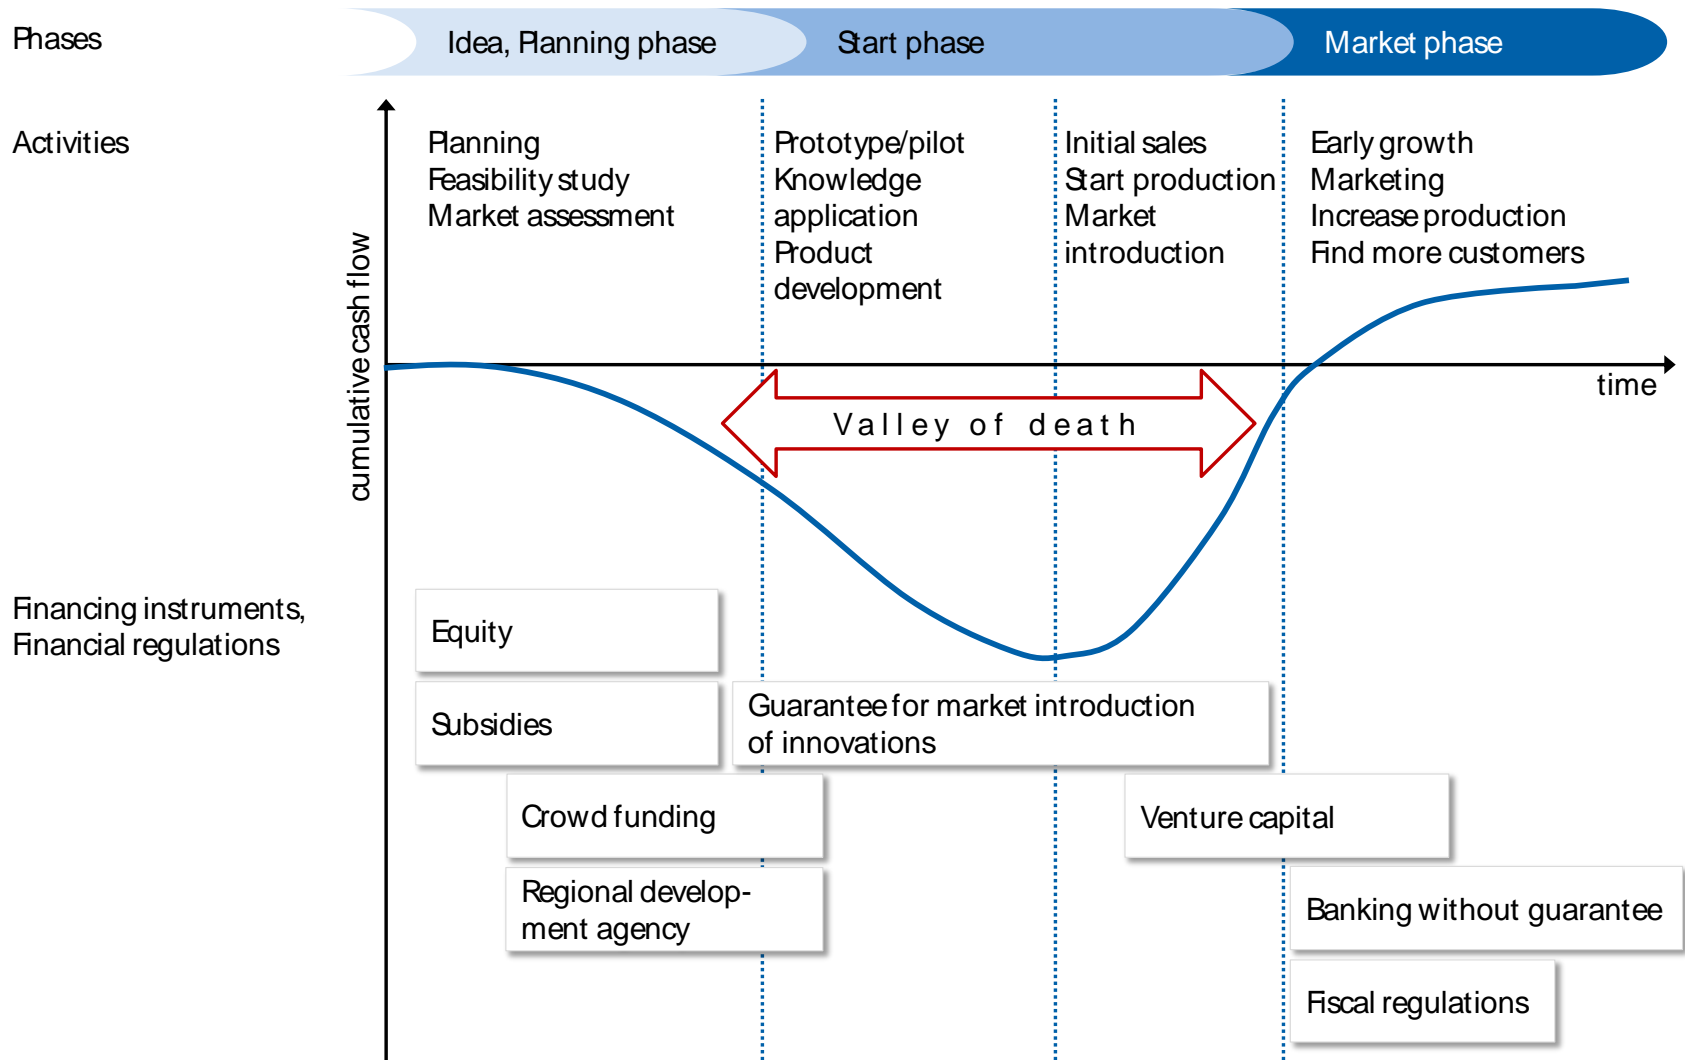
Phases

Idea, Planning phase

Start phase

Market phase

Activities

Planning
Feasibility study
Market assessment

Prototype/pilot
Knowledge application
Product development

Initial sales
Start production
Market introduction

Early growth
Marketing
Increase production
Find more customers

cumulative cash flow

time

Valley of death

Financing instruments,
Financial regulations

Equity

Subsidies

Guarantee for market introduction of innovations

Crowd funding

Venture capital

Regional development agency

Banking without guarantee

Fiscal regulations